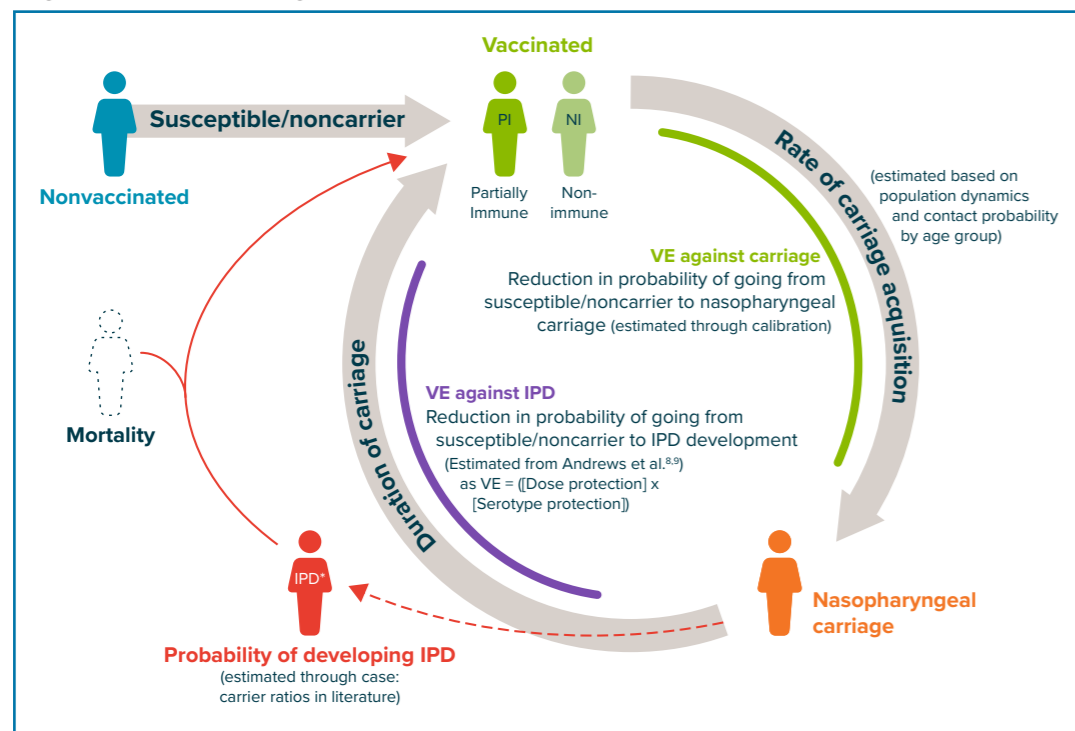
Vaccinated

Susceptible/noncarrier

PI

NI

Partially Immune

Non-immune

Nonvaccinated

Rate of carriage acquisition

(estimated based on population dynamics and contact probability by age group)

VE against carriage
Reduction in probability of going from susceptible/noncarrier to nasopharyngeal carriage (estimated through calibration)

Mortality

Duration of carriage

VE against IPD
Reduction in probability of going from susceptible/noncarrier to IPD development
(Estimated from Andrews et al.$^{8,9}$) as VE = ([Dose protection] x [Serotype protection])

IPD*

Nasopharyngeal carriage

Probability of developing IPD
(estimated through case: carrier ratios in literature)